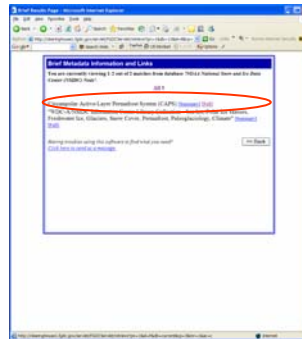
Brief Results Page - Microsoft Internet Explorer

Brief Metadata Information and Links

You are currently viewing 1-2 out of 2 matches from database "NOAA National Snow and Ice Data Center (NSIDC) Data".

Circumpolar Active-Layer Permafrost System (CAPS) [Summary] [Full]

"WDC-A, NSIDC, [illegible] Snow Cover, Permafrost, Paleoglaciology, (Climate)" [Summary] [Full]

Having trouble using this software to find what you need?
Click here to send us a message.

<< Back

Internet